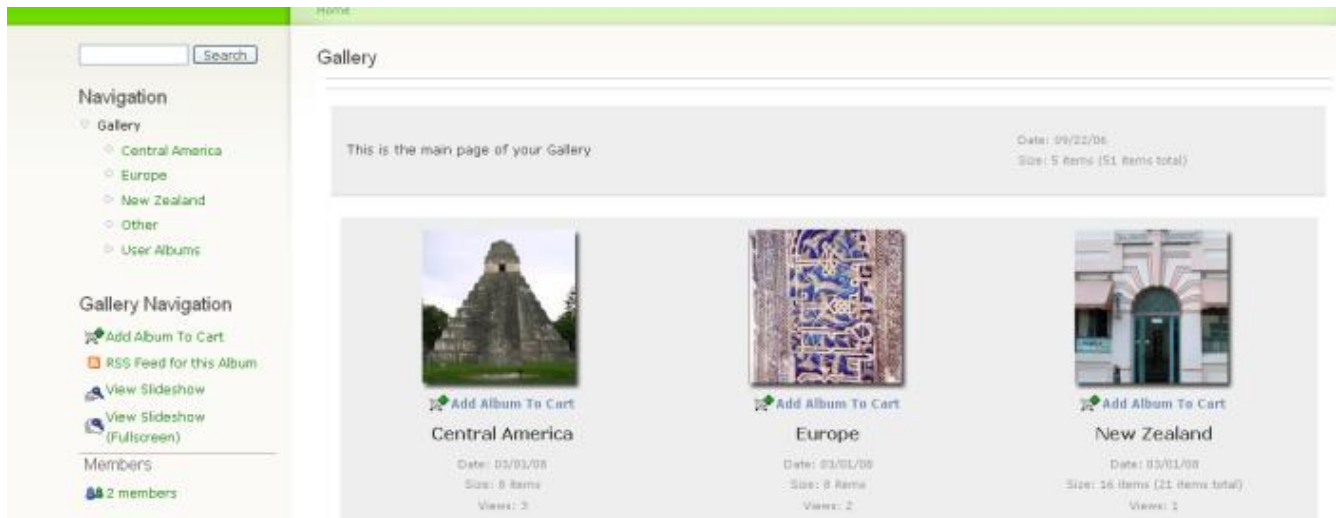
Home

Search

Navigation

Gallery

Central America

Europe

New Zealand

Other

User Albums

Gallery Navigation

Add Album To Cart

RSS Feed for this Album

View Slideshow

View Slideshow (Fullscreen)

Members

2 members

Gallery

This is the main page of your Gallery

Date: 09/22/06

Size: 5 items (51 items total)

Add Album To Cart

Central America

Date: 03/01/08

Size: 8 items

Views: 3

Add Album To Cart

Europe

Date: 03/01/08

Size: 8 items

Views: 2

Add Album To Cart

New Zealand

Date: 03/01/08

Size: 16 items (21 items total)

Views: 1